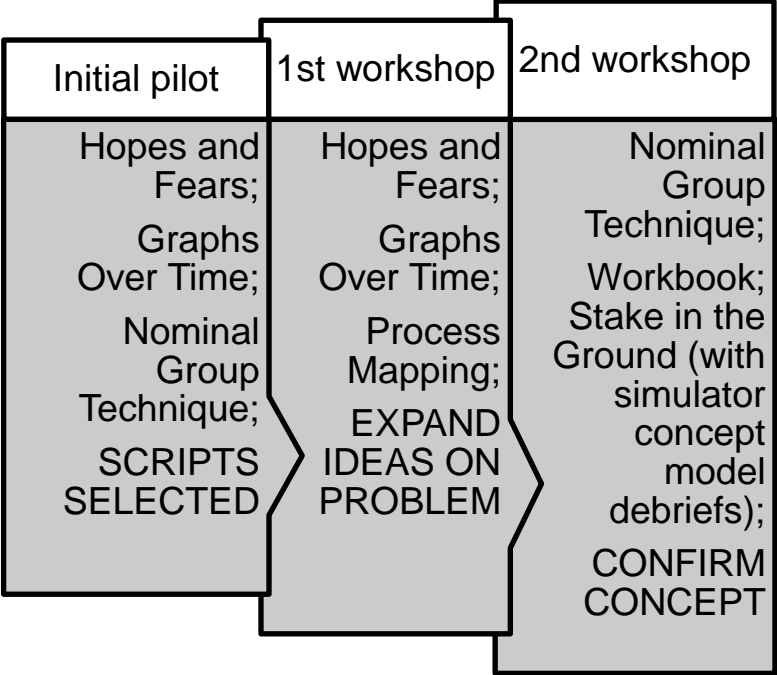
Initial pilot

Hopes and Fears;

Graphs Over Time;

Nominal Group Technique;

SCRIPTS SELECTED

1st workshop

Hopes and Fears;

Graphs Over Time;

Process Mapping;

EXPAND IDEAS ON PROBLEM

2nd workshop

Nominal Group Technique;

Workbook; Stake in the Ground (with simulator concept model debriefs);

CONFIRM CONCEPT